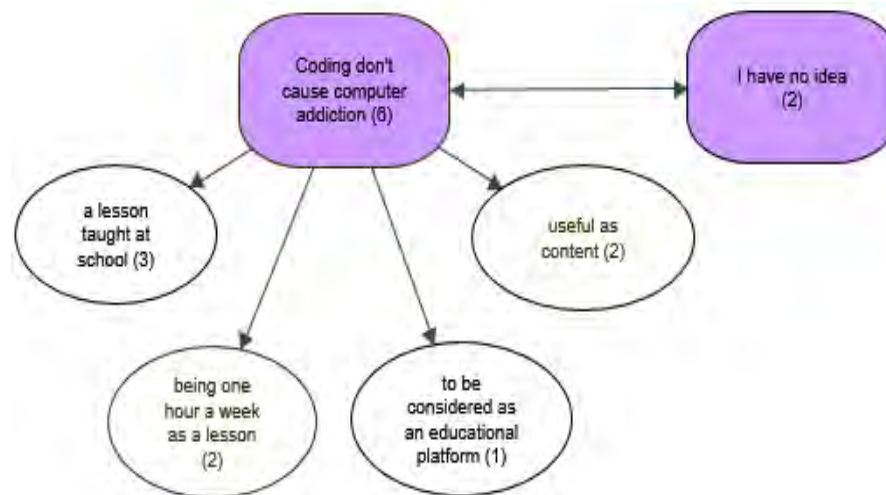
Coding don't cause computer addiction (6)

I have no idea (2)

a lesson taught at school (3)

useful as content (2)

being one hour a week as a lesson (2)

to be considered as an educational platform (1)